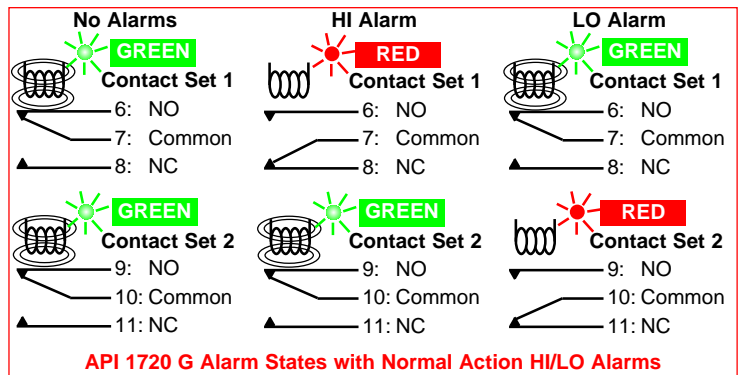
No Alarms
GREEN
Contact Set 1
6: NO
7: Common
8: NC

HI Alarm
RED
Contact Set 1
6: NO
7: Common
8: NC

LO Alarm
GREEN
Contact Set 1
6: NO
7: Common
8: NC

GREEN
Contact Set 2
9: NO
10: Common
11: NC

GREEN
Contact Set 2
9: NO
10: Common
11: NC

RED
Contact Set 2
9: NO
10: Common
11: NC

API 1720 G Alarm States with Normal Action HI/LO Alarms